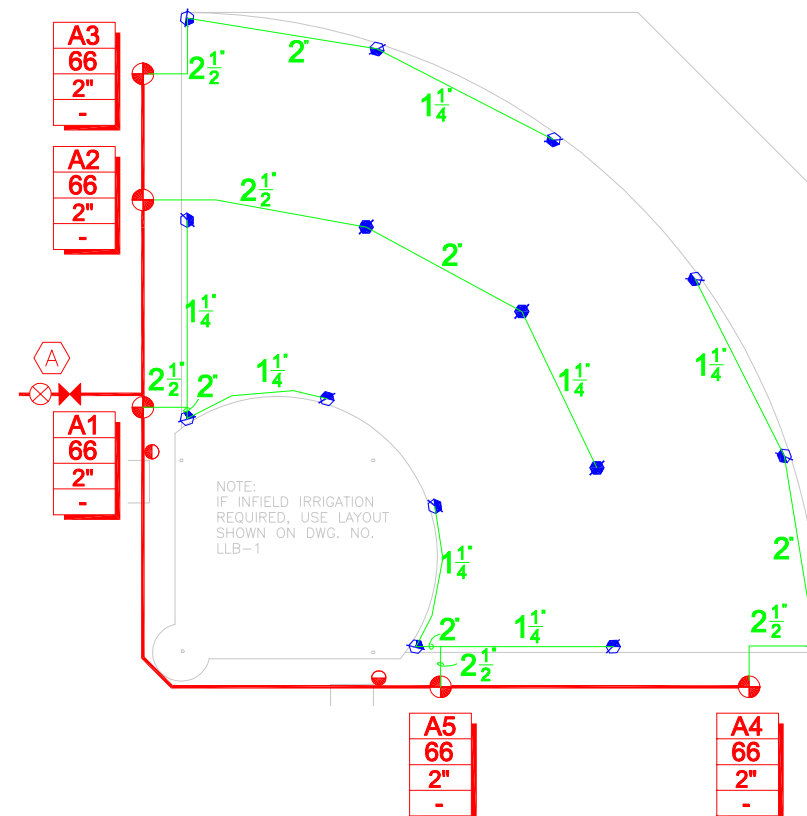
A3
66
2"
-

$2\frac{1}{2}$"

2"

$1\frac{1}{4}$"

A2
66
2"
-

$2\frac{1}{2}$"

2"

$1\frac{1}{4}$"

$1\frac{1}{4}$"

A

$2\frac{1}{2}$"

2"

$1\frac{1}{4}$"

$1\frac{1}{4}$"

A1
66
2"
-

NOTE:
IF INFIELD IRRIGATION REQUIRED, USE LAYOUT SHOWN ON DWG. NO. LLB-1

$1\frac{1}{4}$"

2"

2"

$1\frac{1}{4}$"

$2\frac{1}{2}$"

$2\frac{1}{2}$"

A5
66
2"
-

A4
66
2"
-